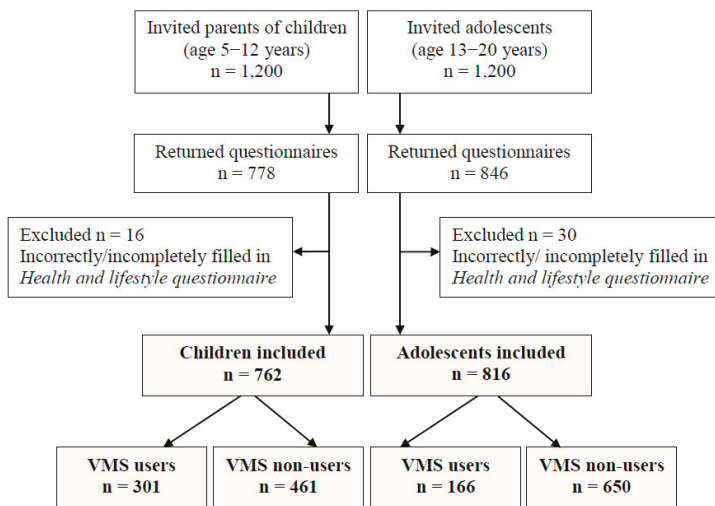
Invited parents of children (age 5−12 years) n = 1,200

Invited adolescents (age 13−20 years) n = 1,200

Returned questionnaires n = 778

Returned questionnaires n = 846

Excluded n = 16 Incorrectly/incompletely filled in *Health and lifestyle questionnaire*

Excluded n = 30 Incorrectly/ incompletely filled in *Health and lifestyle questionnaire*

**Children included n = 762**

**Adolescents included n = 816**

**VMS users n = 301**

**VMS non-users n = 461**

**VMS users n = 166**

**VMS non-users n = 650**